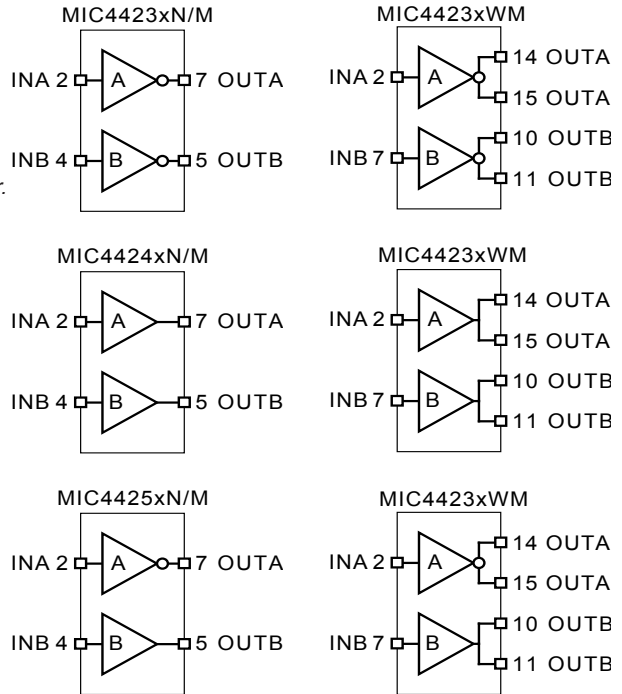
MIC4423xN/M

INA 2 A 7 OUTA

INB 4 B 5 OUTB

MIC4423xWM

INA 2 A 14 OUTA 15 OUTA

INB 7 B 10 OUTB 11 OUTB

MIC4424xN/M

INA 2 A 7 OUTA

INB 4 B 5 OUTB

MIC4423xWM

INA 2 A 14 OUTA 15 OUTA

INB 7 B 10 OUTB 11 OUTB

MIC4425xN/M

INA 2 A 7 OUTA

INB 4 B 5 OUTB

MIC4423xWM

INA 2 A 14 OUTA 15 OUTA

INB 7 B 10 OUTB 11 OUTB